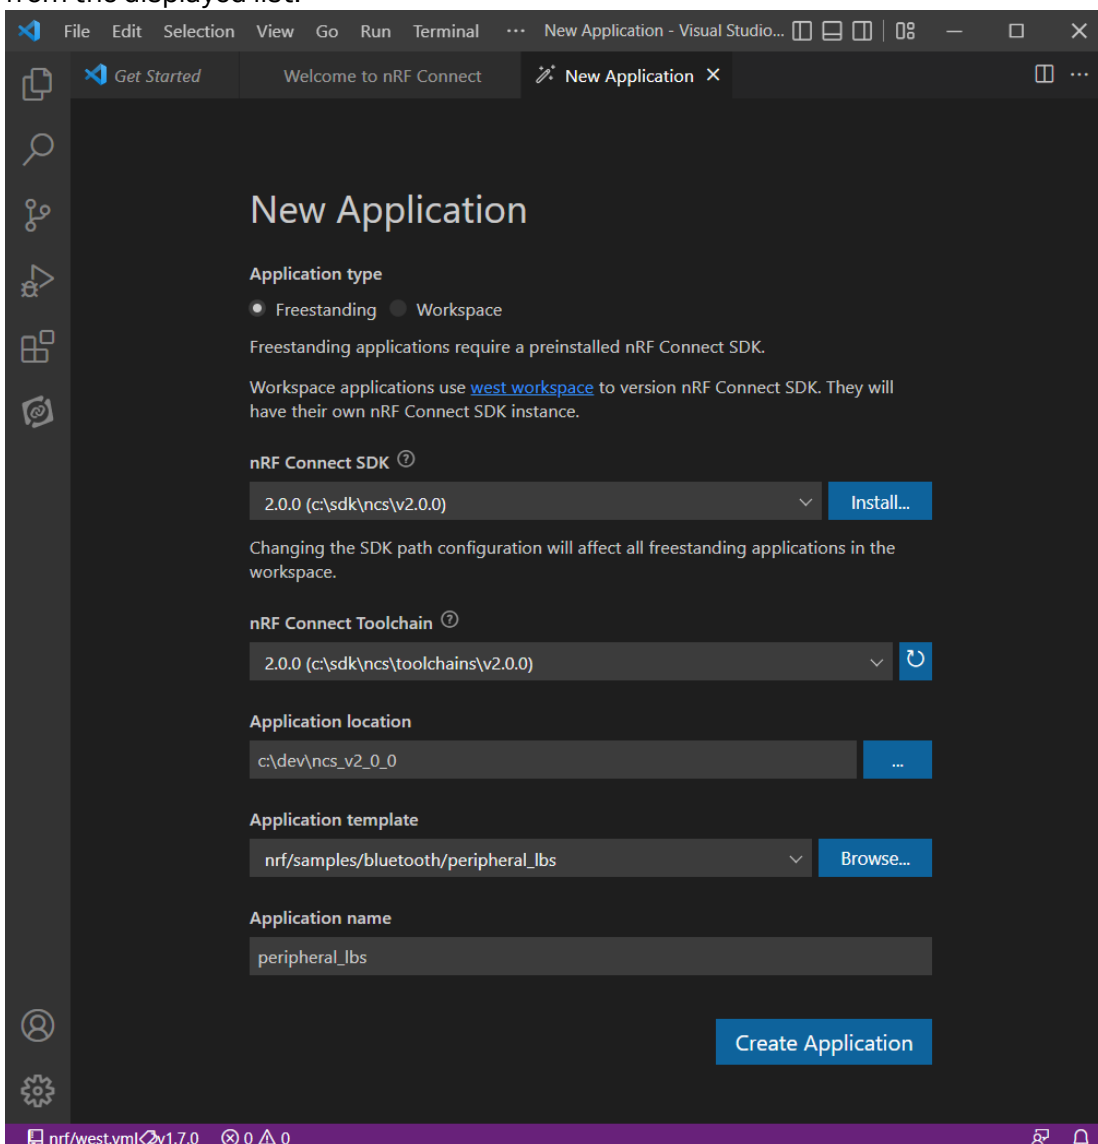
from the displayed list.

File Edit Selection View Go Run Terminal ··· New Application - Visual Studio...

Get Started Welcome to nRF Connect New Application ×

New Application

Application type

Freestanding Workspace

Freestanding applications require a preinstalled nRF Connect SDK.

Workspace applications use west workspace to version nRF Connect SDK. They will have their own nRF Connect SDK instance.

nRF Connect SDK

2.0.0 (c:\sdk\ncs\v2.0.0)

Install...

Changing the SDK path configuration will affect all freestanding applications in the workspace.

nRF Connect Toolchain

2.0.0 (c:\sdk\ncs\toolchains\v2.0.0)

Application location

c:\dev\ncs_v2_0_0

...

Application template

nrf/samples/bluetooth/peripheral_lbs

Browse...

Application name

peripheral_lbs

Create Application

nrf/west.yml v1.7.0 ⊗ 0 ⚠ 0